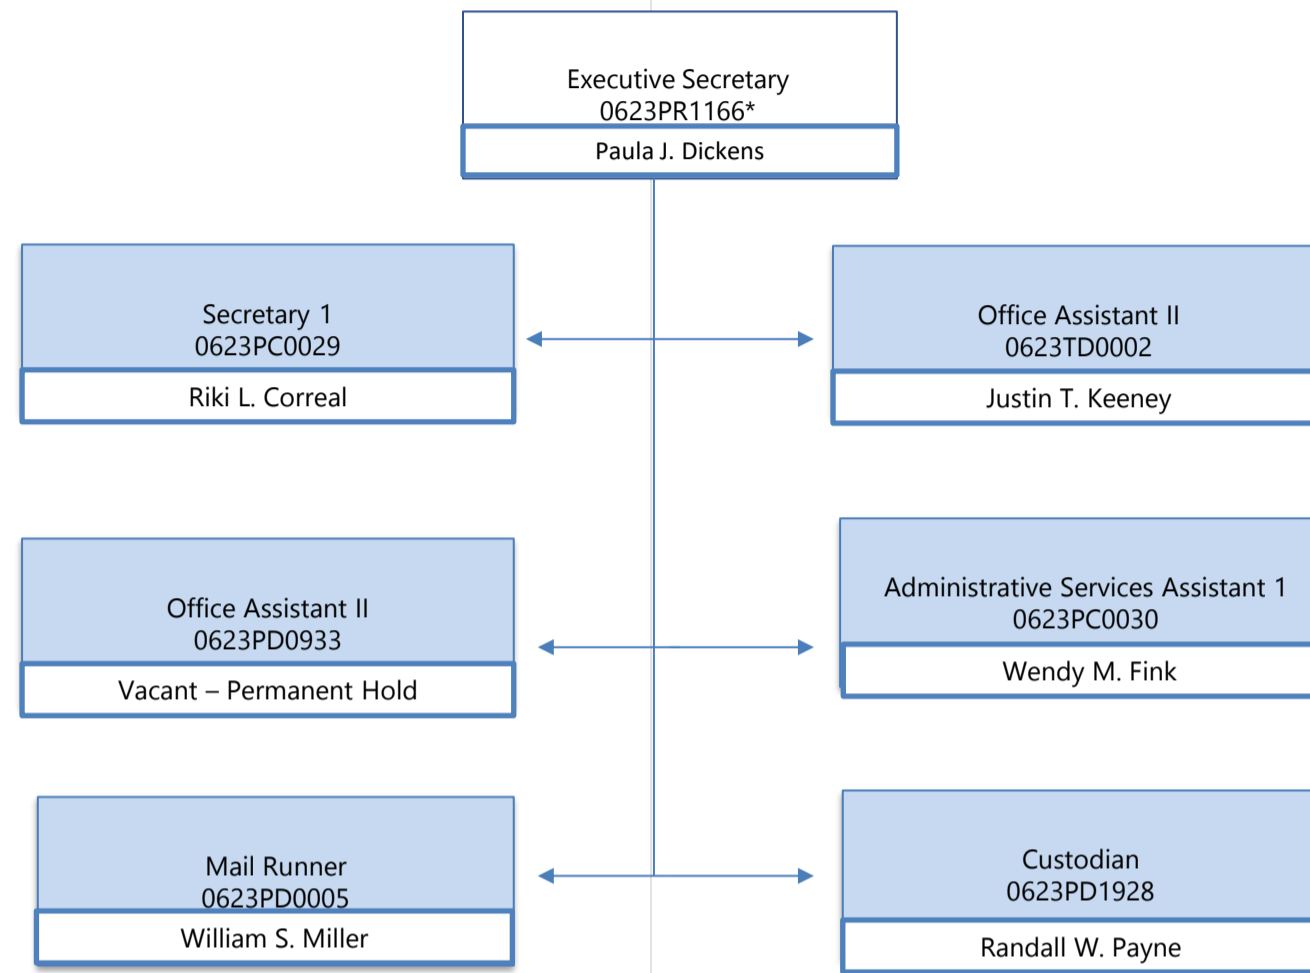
Executive Secretary
0623PR1166*

Paula J. Dickens

Secretary 1
0623PC0029

Riki L. Correal

Office Assistant II
0623TD0002

Justin T. Keeney

Office Assistant II
0623PD0933

Vacant – Permanent Hold

Administrative Services Assistant 1
0623PC0030

Wendy M. Fink

Mail Runner
0623PD0005

William S. Miller

Custodian
0623PD1928

Randall W. Payne